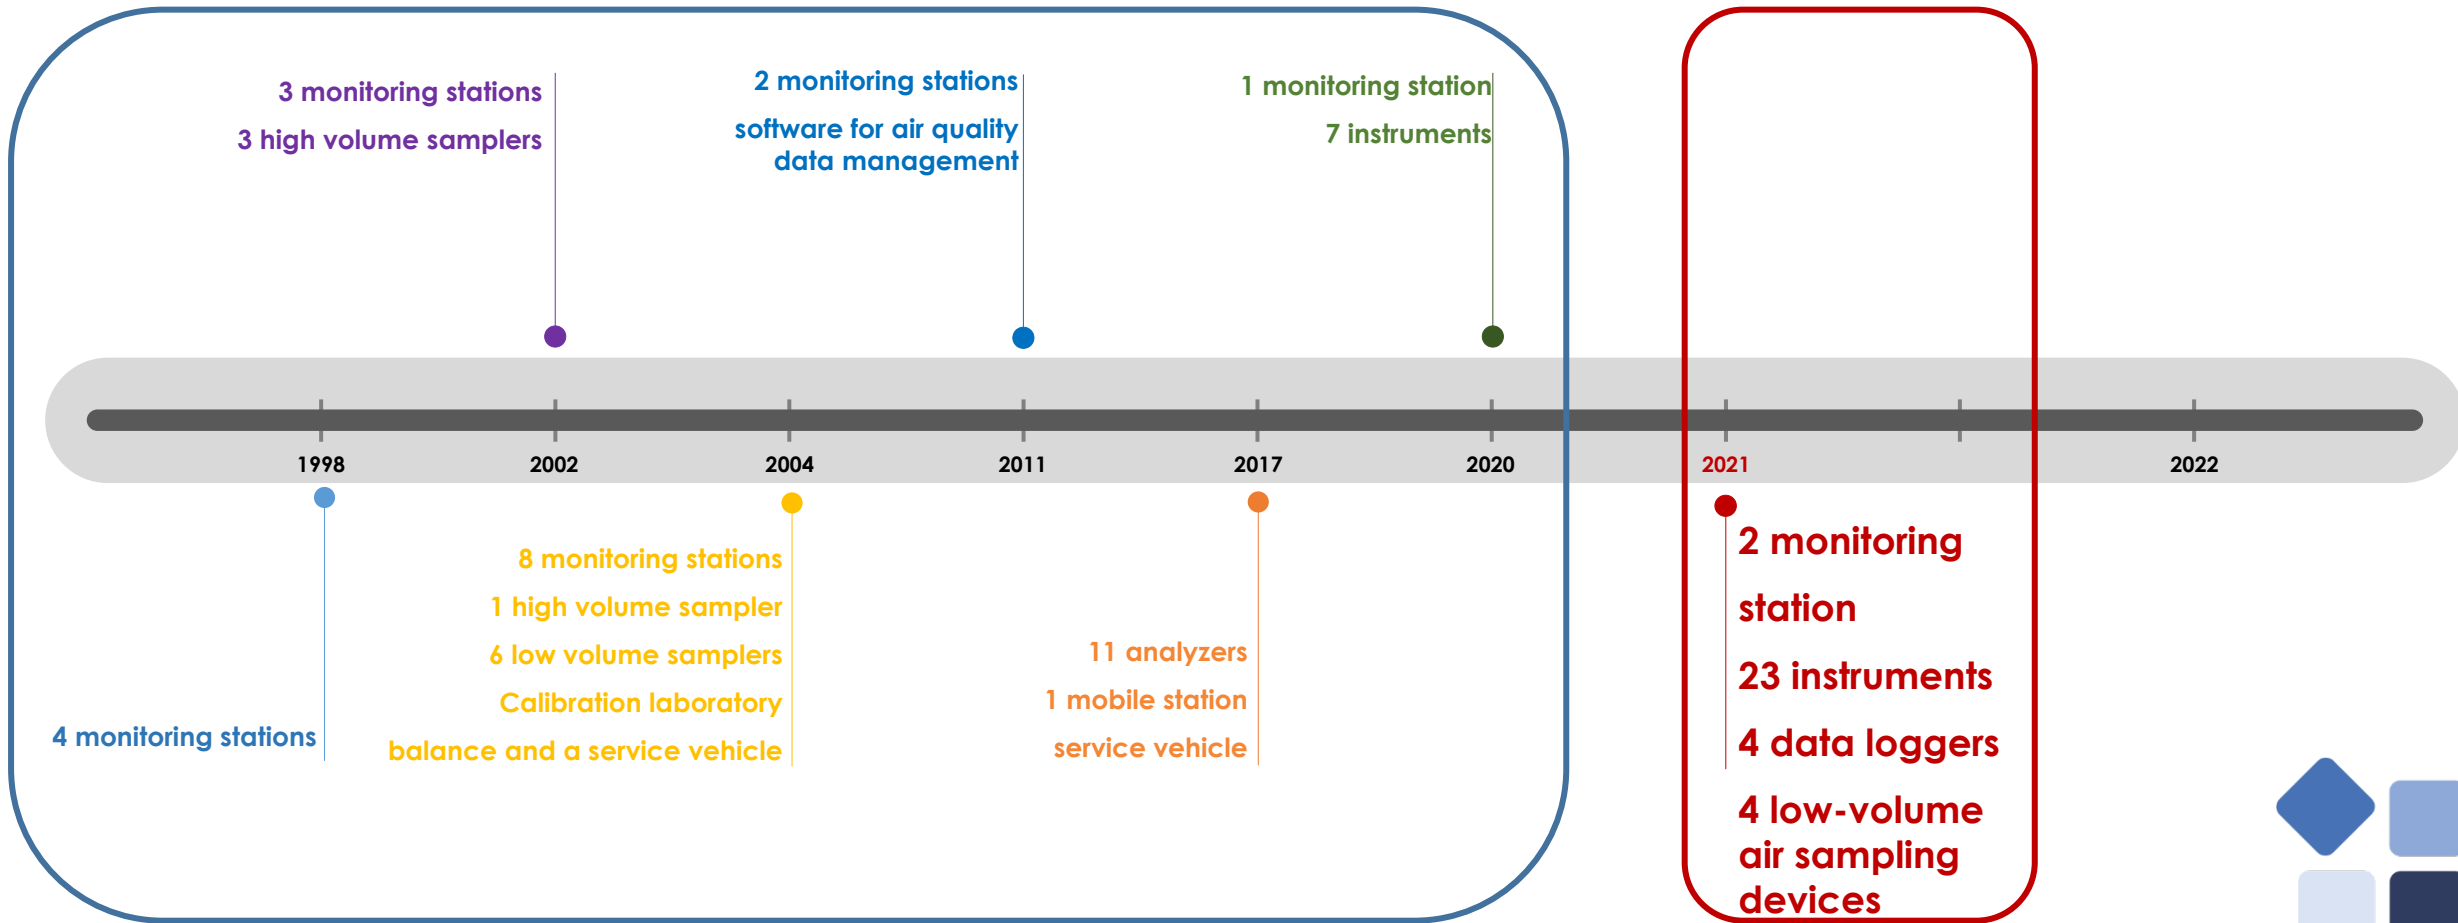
3 monitoring stations
3 high volume samplers

2 monitoring stations
software for air quality data management

1 monitoring station
7 instruments

1998
2002
2004
2011
2017
2020
2021
2022

4 monitoring stations

8 monitoring stations
1 high volume sampler
6 low volume samplers
Calibration laboratory
balance and a service vehicle

11 analyzers
1 mobile station
service vehicle

2 monitoring station
23 instruments
4 data loggers
4 low-volume air sampling devices